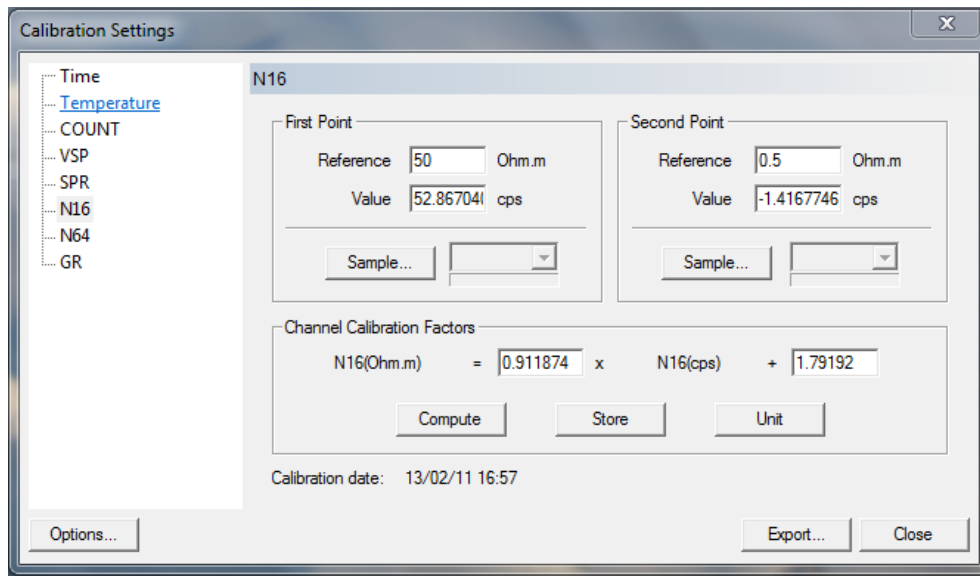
Calibration Settings

X

Time
Temperature
COUNT
VSP
SPR
N16
N64
GR

N16

First Point
Reference 50 Ohm.m
Value 52.867040 cps
Sample...

Second Point
Reference 0.5 Ohm.m
Value -1.4167746 cps
Sample...

Channel Calibration Factors
N16(Ohm.m) = 0.911874 x N16(cps) + 1.79192

Compute Store Unit

Calibration date: 13/02/11 16:57

Options...

Export... Close